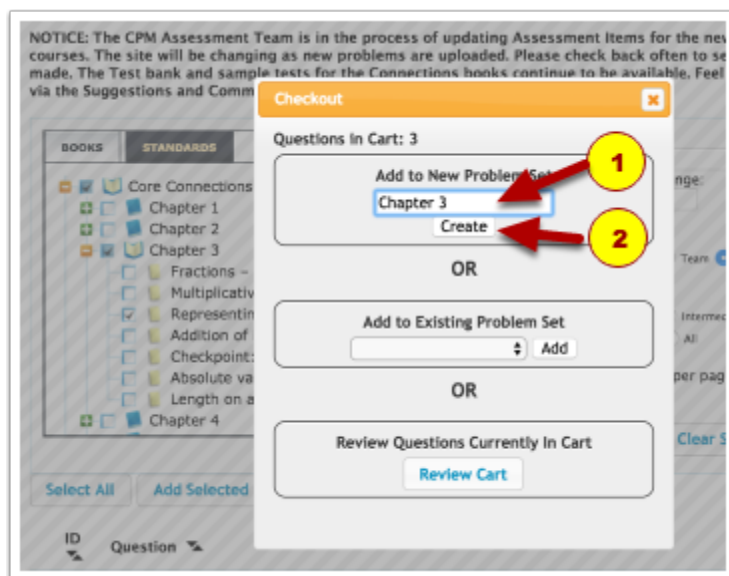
NOTICE: The CPM Assessment Team is in the process of updating Assessment Items for the nev courses. The site will be changing as new problems are uploaded. Please check back often to se made. The Test bank and sample tests for the Connections books continue to be available. Feel via the Suggestions and Comm

BOOKS
STANDARDS

Core Connections
Chapter 1
Chapter 2
Chapter 3
Fractions –
Multiplicativ
Representin
Addition of
Checkpoint:
Absolute va
Length on a
Chapter 4

Select All
Add Selected

ID
Question

nge:
Team
Intermed
All
per pag
Clear S

Checkout
×

Questions In Cart: 3

Add to New Problem Set
Chapter 3
Create

1
2

OR

Add to Existing Problem Set
Add

OR

Review Questions Currently In Cart
Review Cart